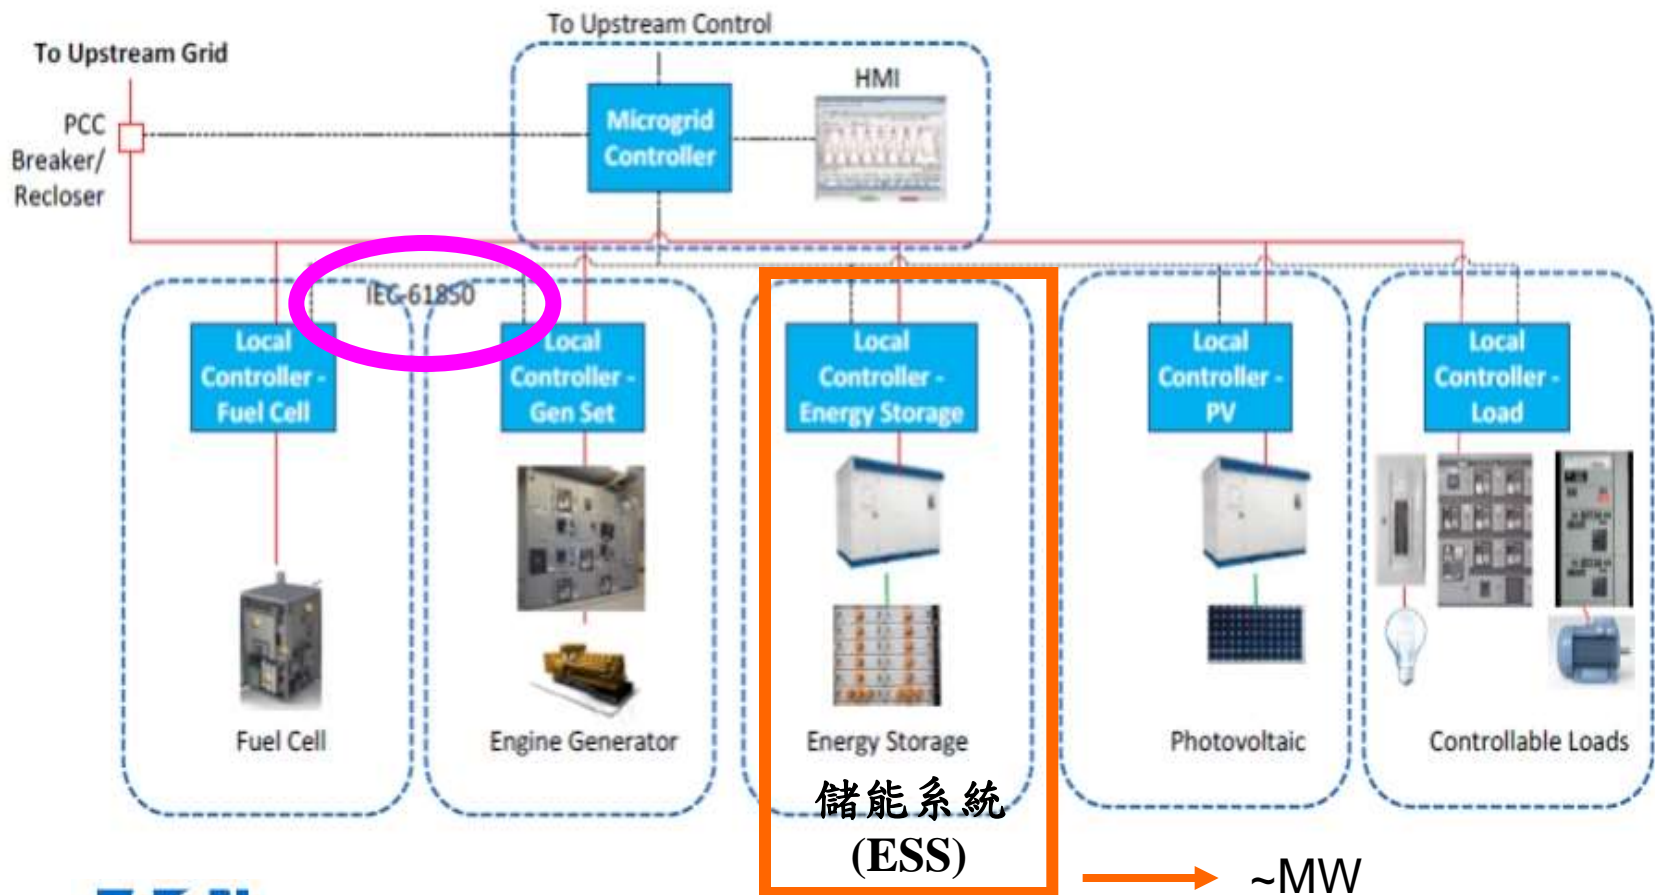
To Upstream Control

To Upstream Grid

PCC Breaker/ Recloser

Microgrid Controller

HMI

IEC 61850

Local Controller - Fuel Cell

Local Controller - Gen Set

Local Controller - Energy Storage

Local Controller - PV

Local Controller - Load

Fuel Cell

Engine Generator

Energy Storage

Photovoltaic

Controllable Loads

儲能系統 (ESS)

~MW